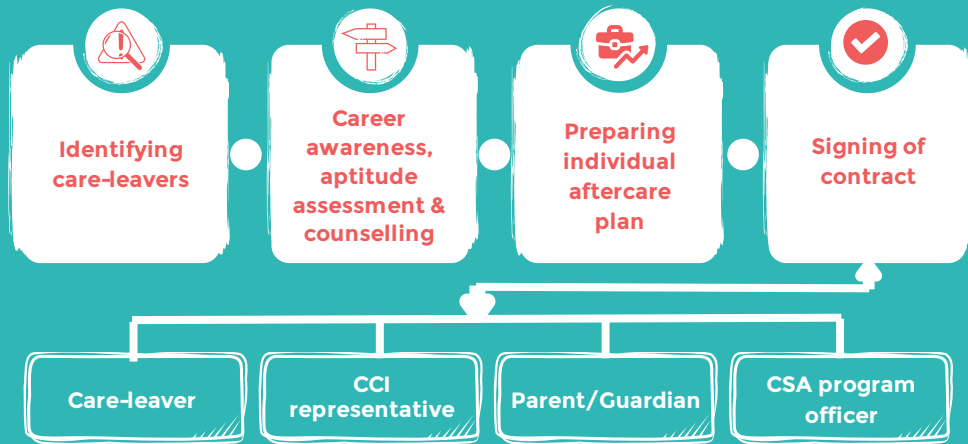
Identifying care-leavers

Career awareness, aptitude assessment & counselling

Preparing individual aftercare plan

Signing of contract

Care-leaver

CCI representative

Parent/Guardian

CSA program officer